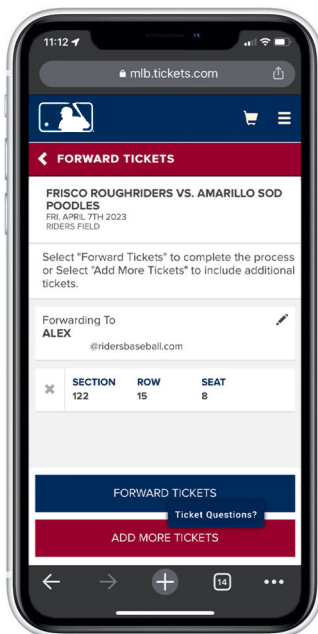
11:12

mlb.tickets.com

FORWARD TICKETS

FRISCO ROUGHRIDERS VS. AMARILLO SOD POODLES
FRI, APRIL 7TH 2023
RIDERS FIELD

Select "Forward Tickets" to complete the process or Select "Add More Tickets" to include additional tickets.

Forwarding To
ALEX
@ridersbaseball.com

| SECTION | ROW | SEAT |
|---|---|---|
| 122 | 15 | 8 |

FORWARD TICKETS

Ticket Questions?

ADD MORE TICKETS

14